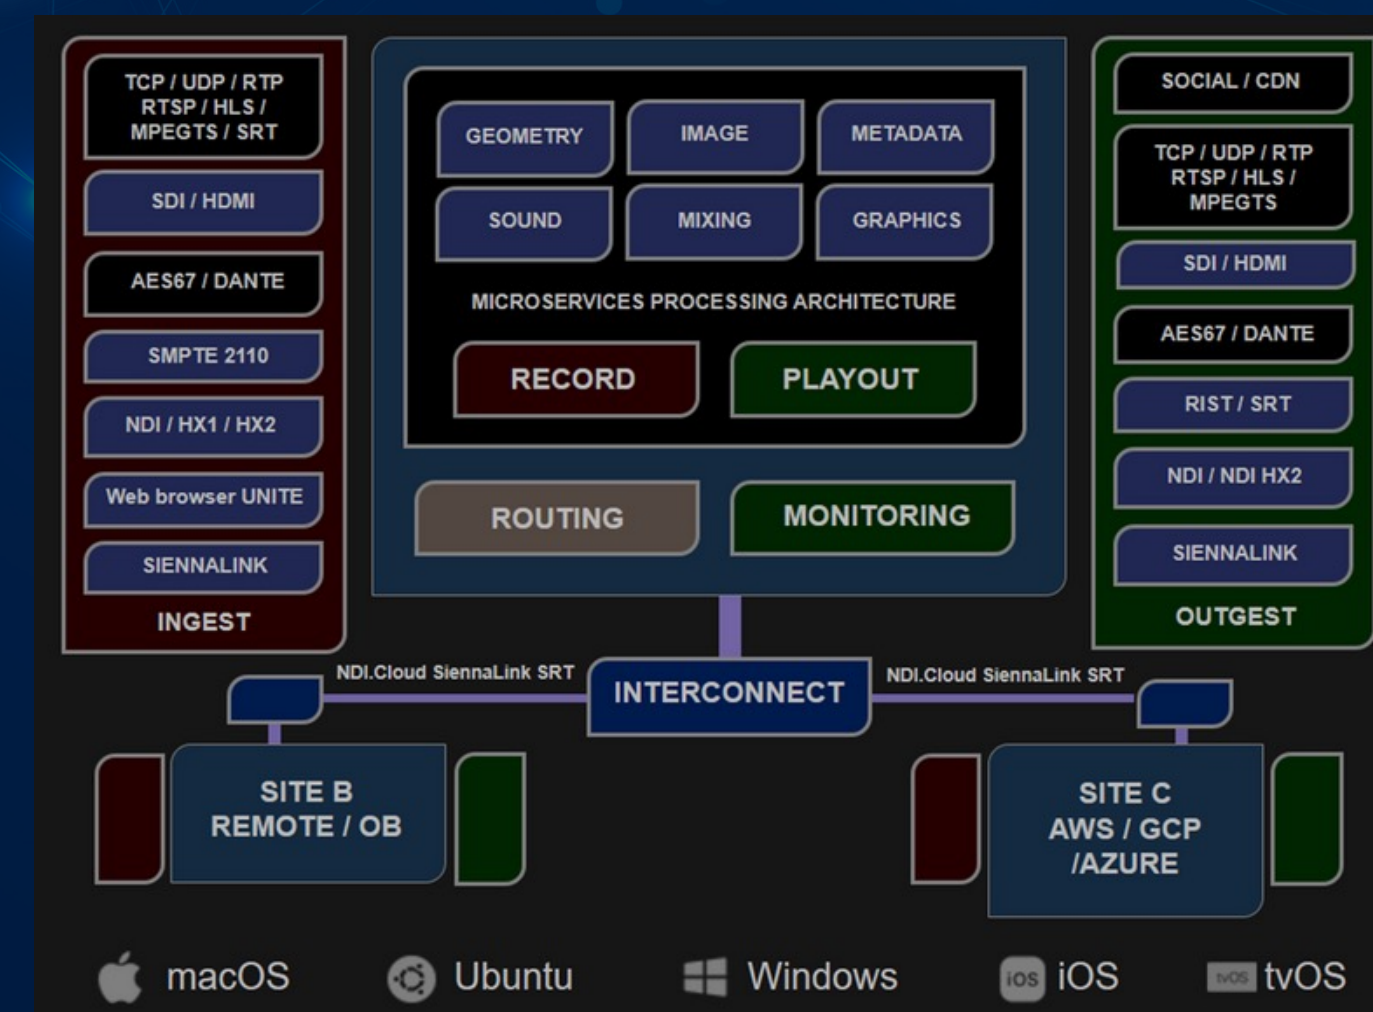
TCP / UDP / RTP
RTSP / HLS /
MPEGTS / SRT

SDI / HDMI

AES67 / DANTE

SMPTE 2110

NDI / HX1 / HX2

Web browser UNITE

SIENNALINK

INGEST

GEOMETRY

IMAGE

METADATA

SOUND

MIXING

GRAPHICS

MICROSERVICES PROCESSING ARCHITECTURE

RECORD

PLAYOUT

ROUTING

MONITORING

SOCIAL / CDN

TCP / UDP / RTP
RTSP / HLS /
MPEGTS

SDI / HDMI

AES67 / DANTE

RIST / SRT

NDI / NDI HX2

SIENNALINK

OUTGEST

NDI.Cloud SiennaLink SRT

INTERCONNECT

NDI.Cloud SiennaLink SRT

SITE B
REMOTE / OB

SITE C
AWS / GCP
/AZURE

macOS

Ubuntu

Windows

iOS iOS

tvOS tvOS